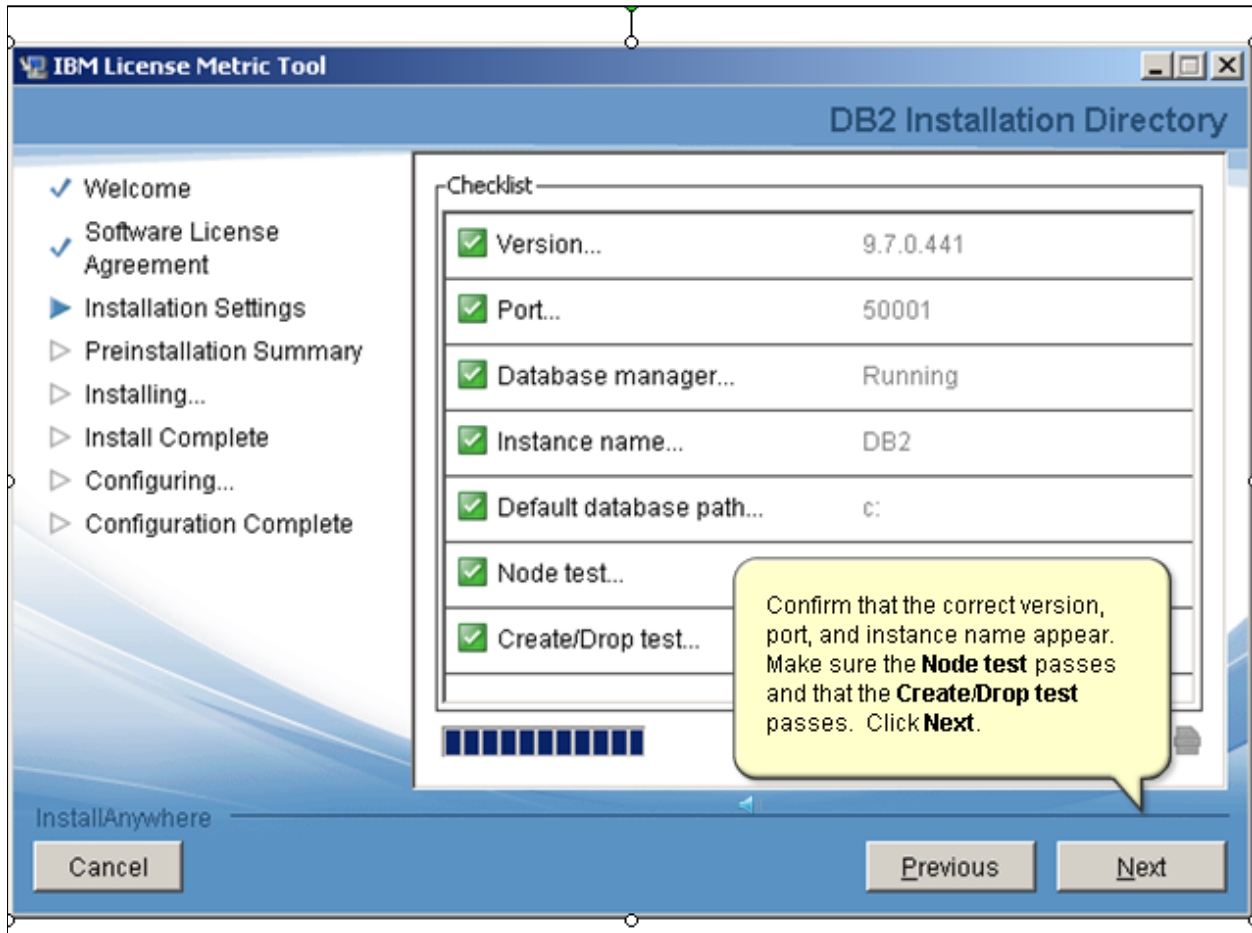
IBM License Metric Tool

DB2 Installation Directory

✓ Welcome
✓ Software License Agreement
▶ Installation Settings
▷ Preinstallation Summary
▷ Installing...
▷ Install Complete
▷ Configuring...
▷ Configuration Complete

Checklist

| | |
|---|---|
| Version... | 9.7.0.441 |
| Port... | 50001 |
| Database manager... | Running |
| Instance name... | DB2 |
| Default database path... | c: |
| Node test... | |
| Create/Drop test... | |

Confirm that the correct version, port, and instance name appear. Make sure the **Node test** passes and that the **Create/Drop test** passes. Click **Next**.

InstallAnywhere

Cancel

Previous

Next